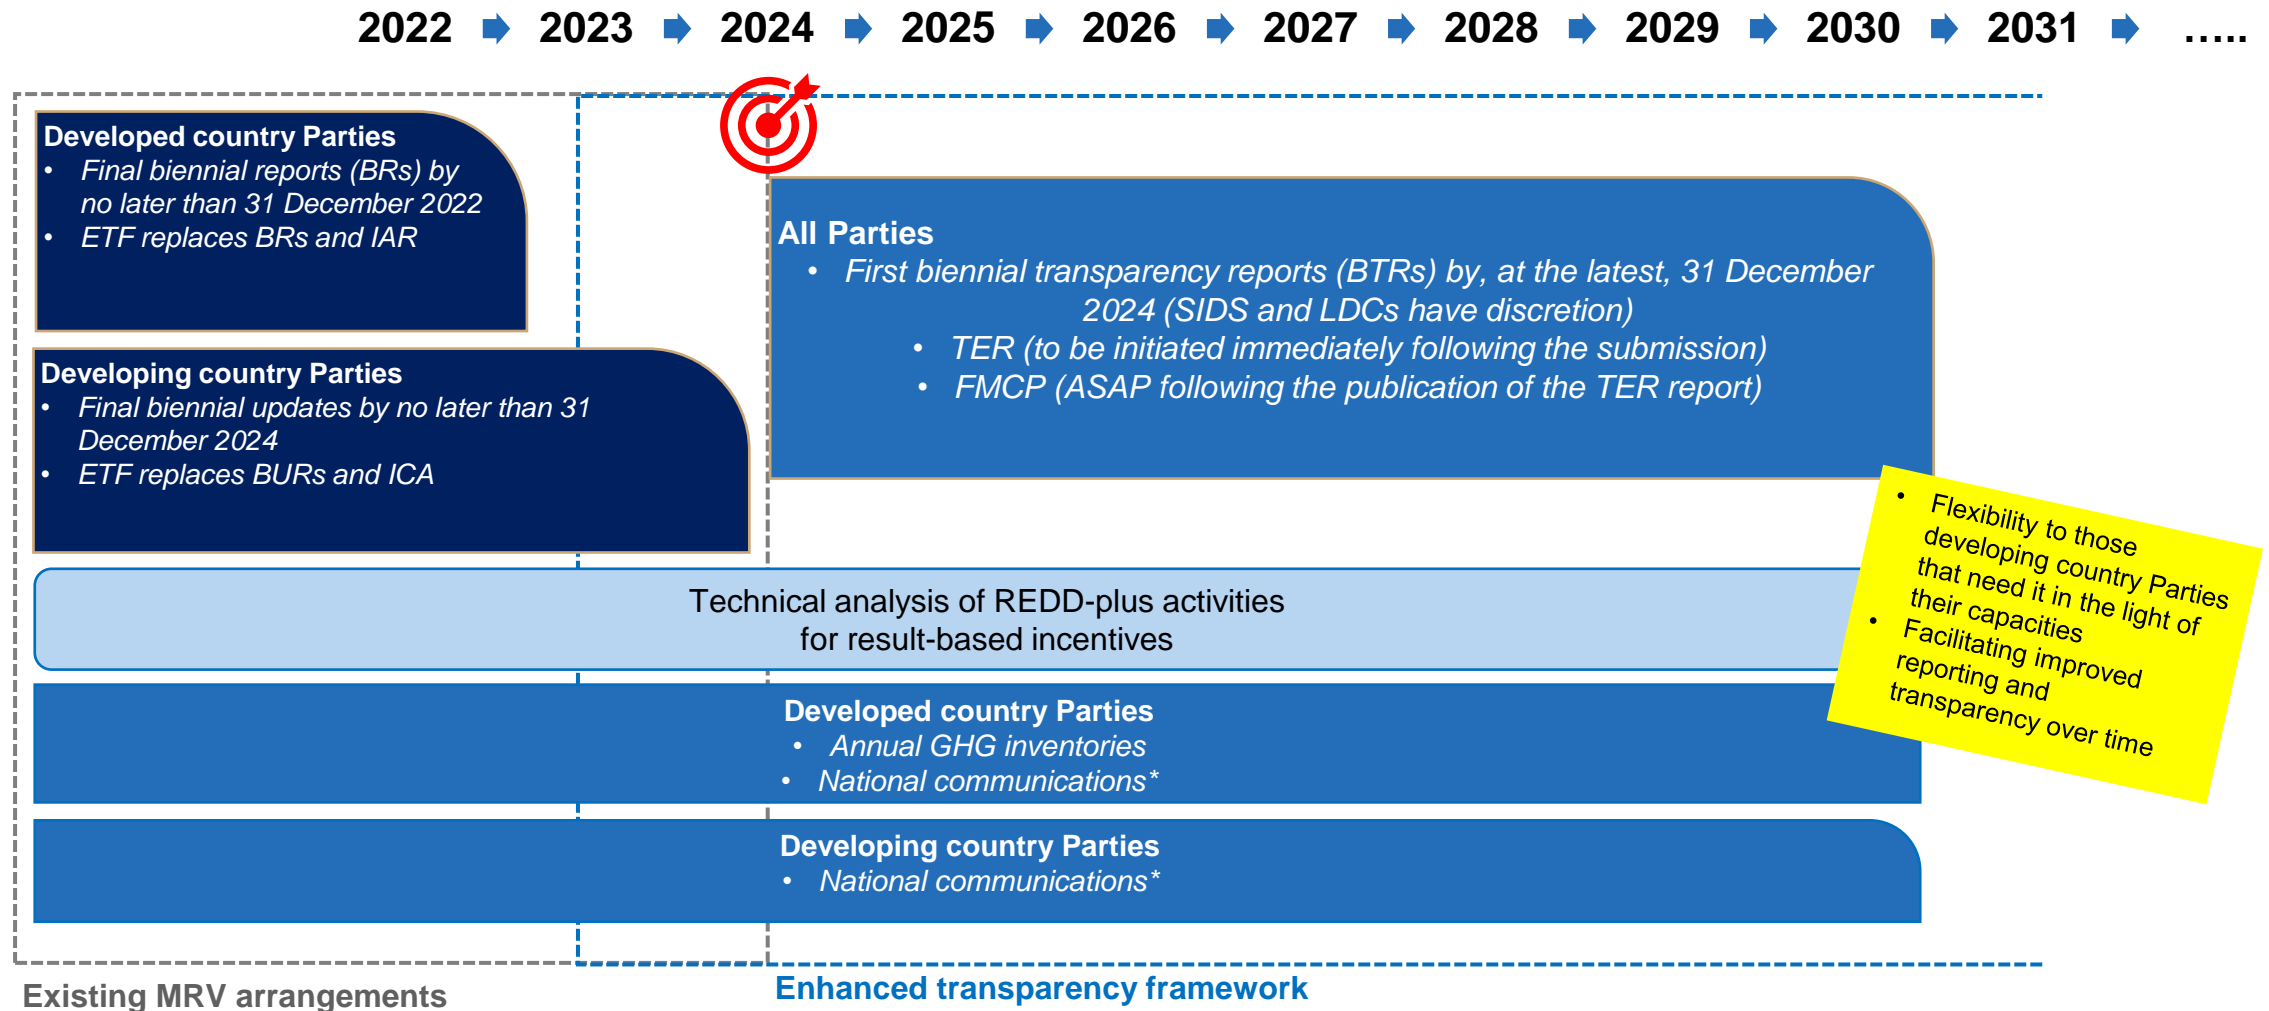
2022 2023 2024 2025 2026 2027 2028 2029 2030 2031 …..

Developed country Parties
- Final biennial reports (BRs) by no later than 31 December 2022
- ETF replaces BRs and IAR

Developing country Parties
- Final biennial updates by no later than 31 December 2024
- ETF replaces BURs and ICA

All Parties
- First biennial transparency reports (BTRs) by, at the latest, 31 December 2024 (SIDS and LDCs have discretion)
- TER (to be initiated immediately following the submission)
- FMCP (ASAP following the publication of the TER report)

- Flexibility to those developing country Parties that need it in the light of their capacities
- Facilitating improved reporting and transparency over time

Technical analysis of REDD-plus activities for result-based incentives

Developed country Parties
- Annual GHG inventories
- National communications*

Developing country Parties
- National communications*

Existing MRV arrangements

Enhanced transparency framework